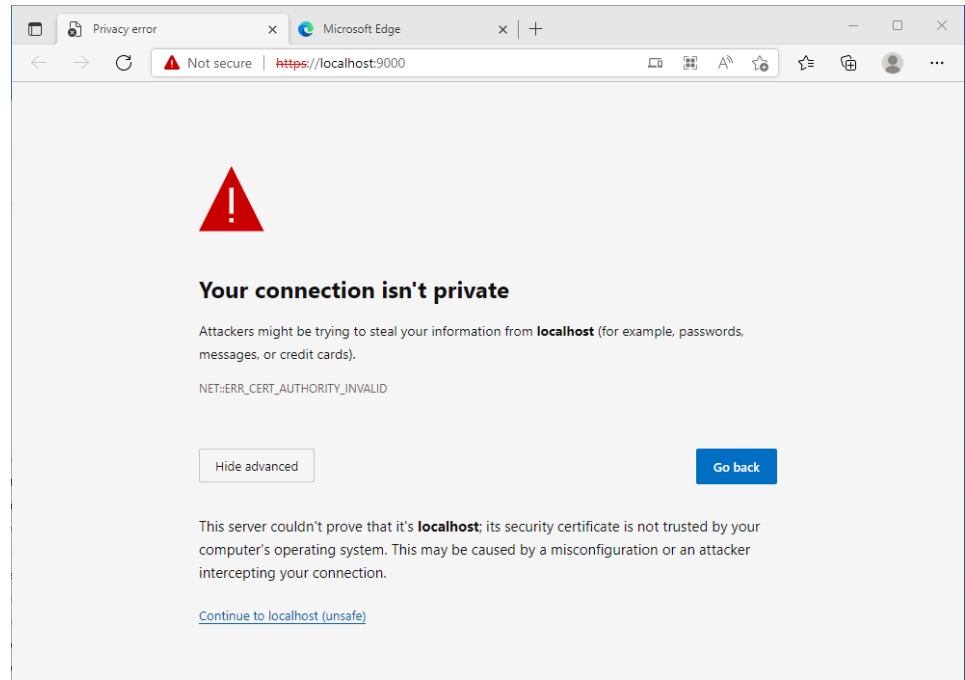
Privacy error

Microsoft Edge

Not secure | https://localhost:9000

Your connection isn't private

Attackers might be trying to steal your information from **localhost** (for example, passwords, messages, or credit cards).

NET::ERR_CERT_AUTHORITY_INVALID

Hide advanced

Go back

This server couldn't prove that it's **localhost**; its security certificate is not trusted by your computer's operating system. This may be caused by a misconfiguration or an attacker intercepting your connection.

Continue to localhost (unsafe)